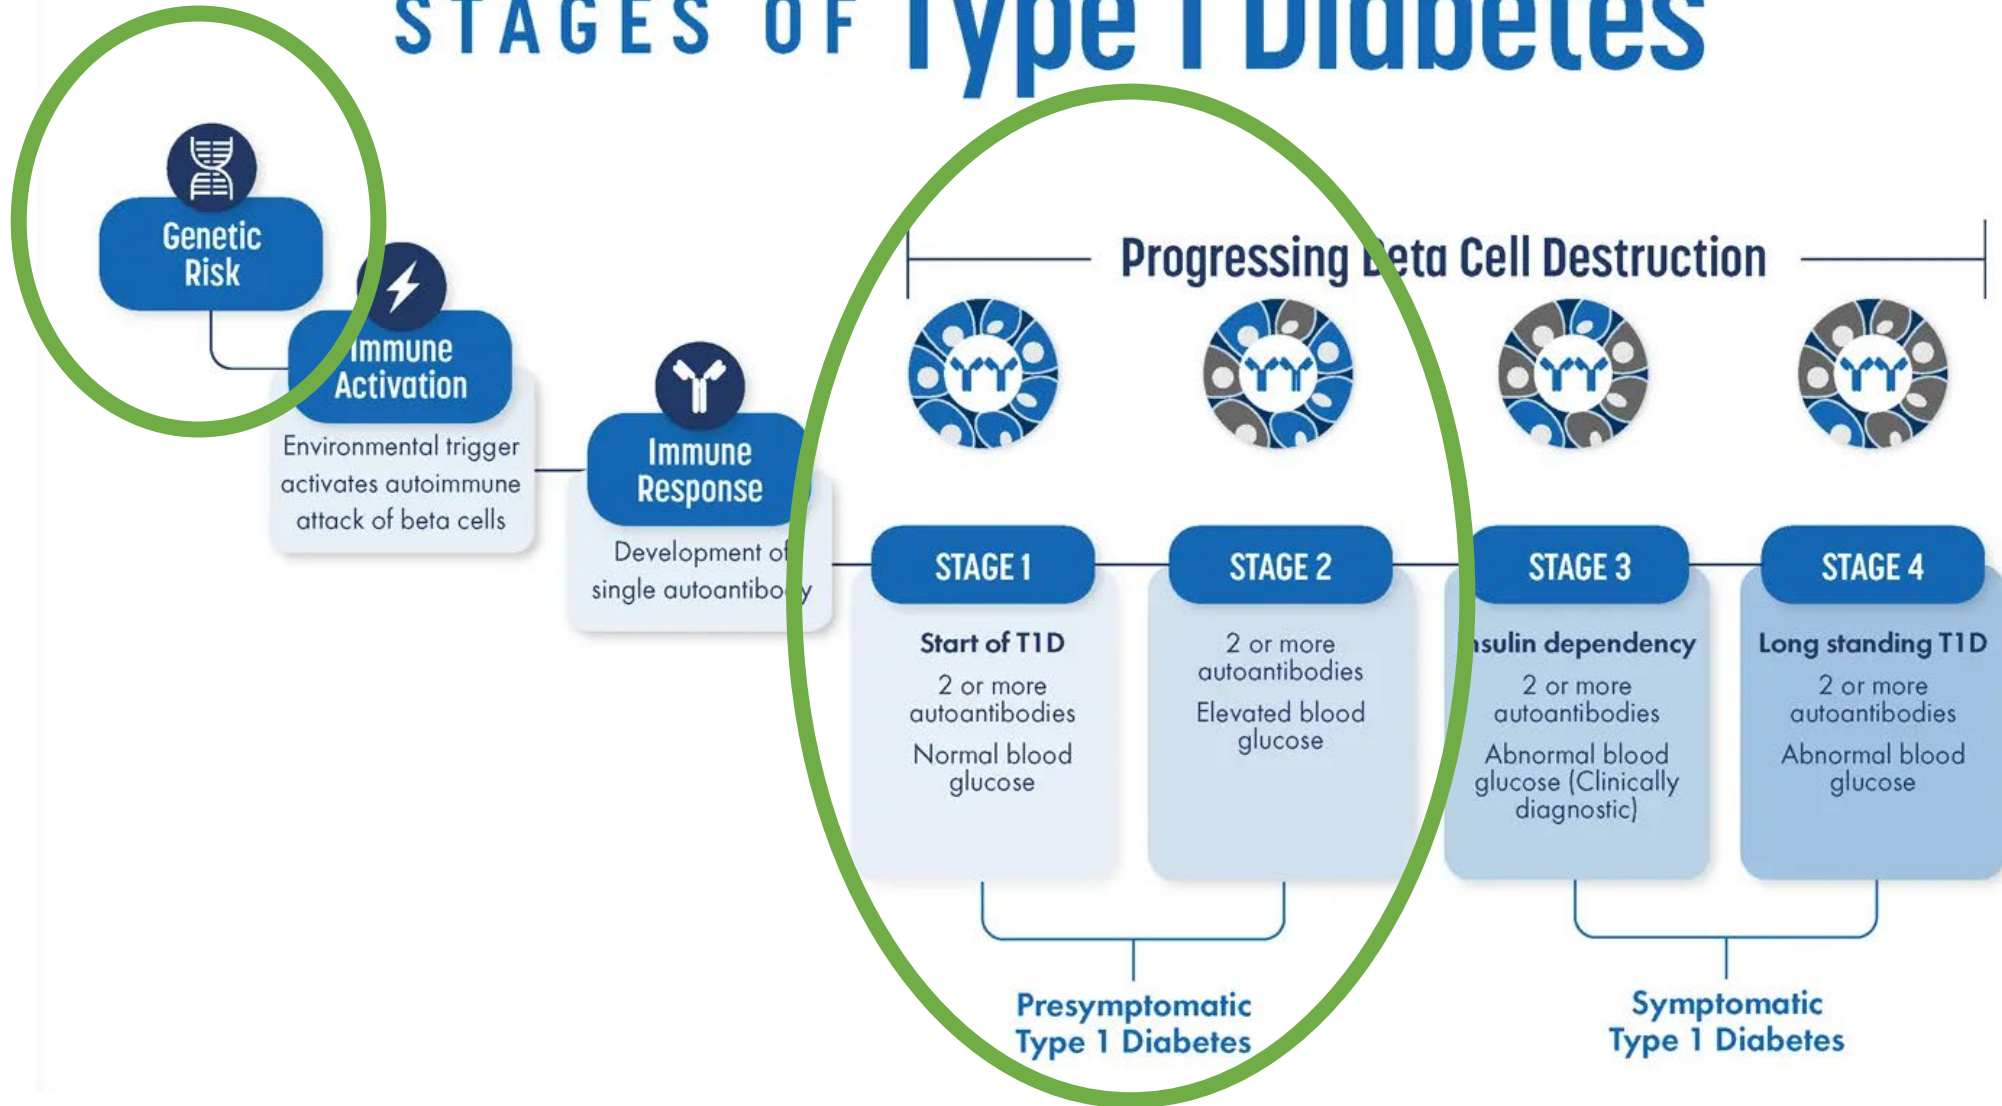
STAGES OF Type 1 Diabetes

Genetic Risk

Immune Activation

Environmental trigger activates autoimmune attack of beta cells

Immune Response

Development of single autoantibody

Progressing Beta Cell Destruction

STAGE 1

Start of T1D

2 or more autoantibodies

Normal blood glucose

STAGE 2

2 or more autoantibodies

Elevated blood glucose

STAGE 3

Insulin dependency

2 or more autoantibodies

Abnormal blood glucose (Clinically diagnostic)

STAGE 4

Long standing T1D

2 or more autoantibodies

Abnormal blood glucose

Presymptomatic Type 1 Diabetes

Symptomatic Type 1 Diabetes